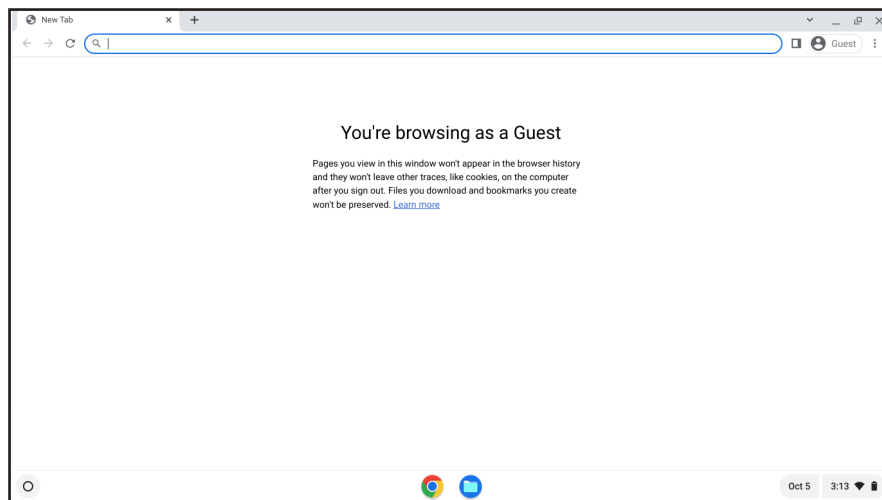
New Tab
×
+
Guest

You're browsing as a Guest

Pages you view in this window won't appear in the browser history and they won't leave other traces, like cookies, on the computer after you sign out. Files you download and bookmarks you create won't be preserved. Learn more

Oct 5
3:13